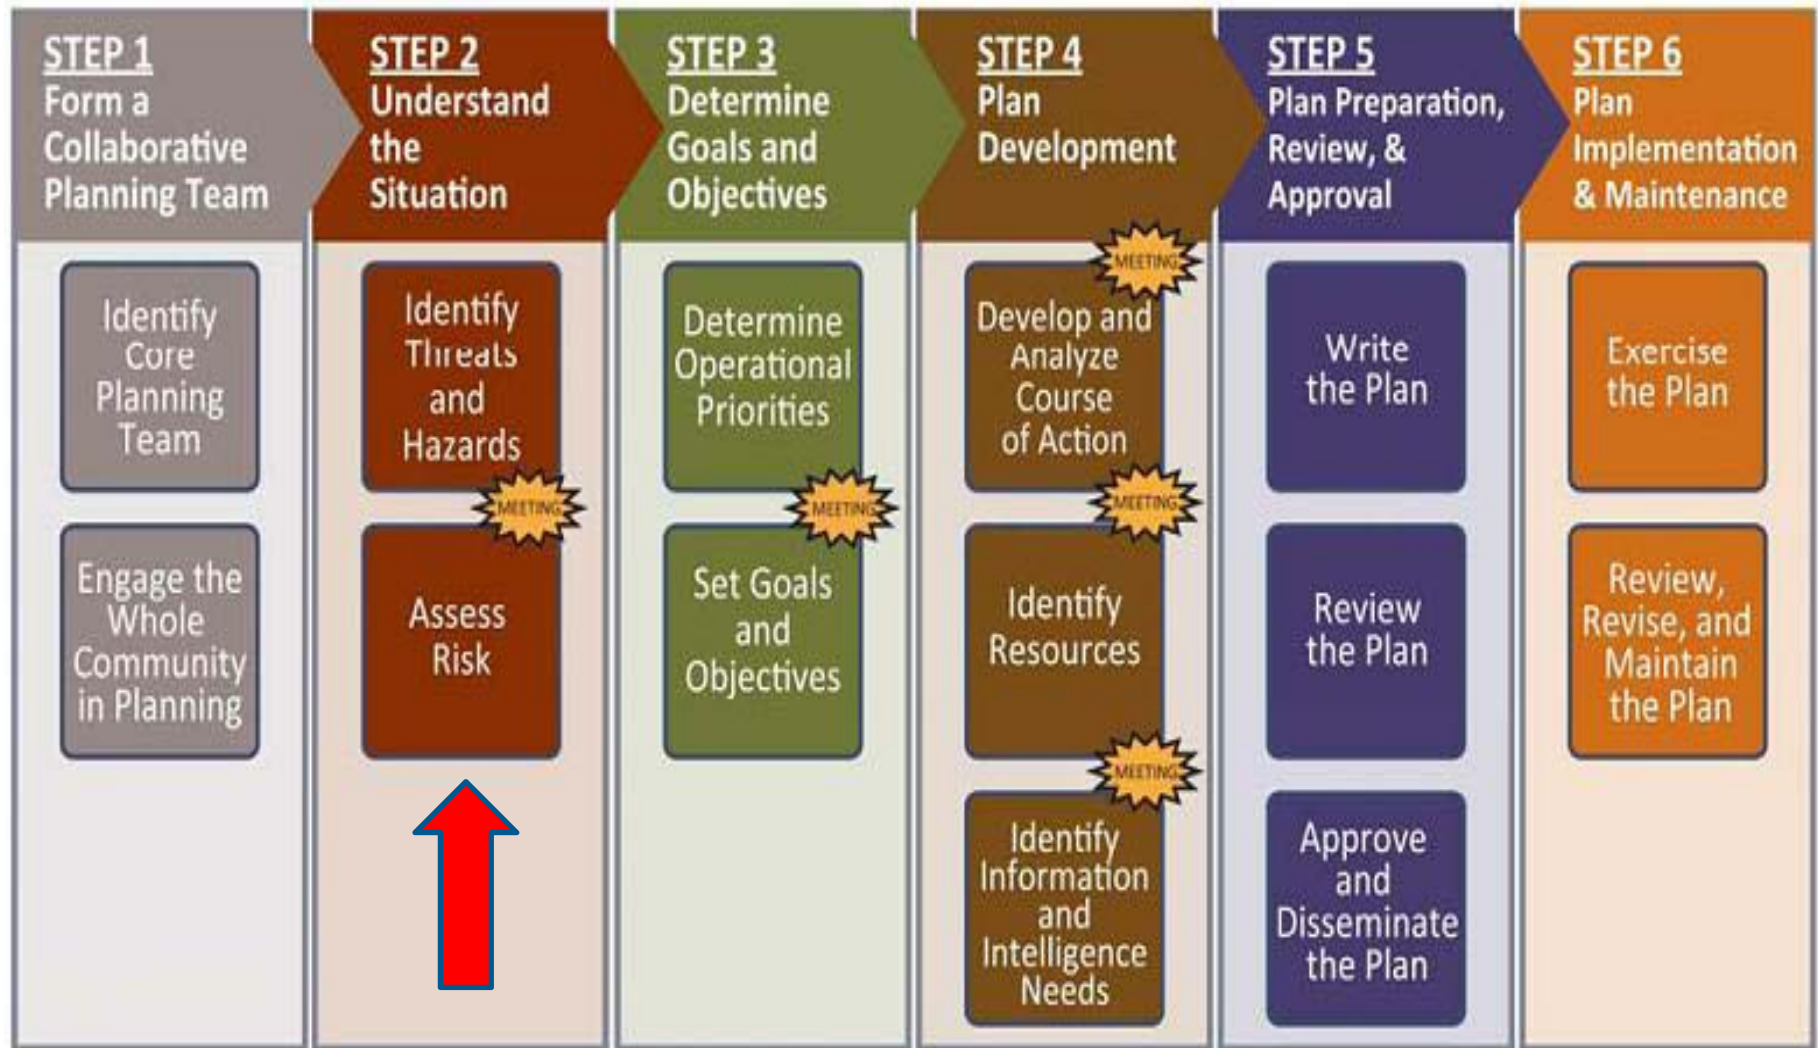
STEP 1
Form a Collaborative Planning Team

Identify Core Planning Team

Engage the Whole Community in Planning

STEP 2
Understand the Situation

Identify Threats and Hazards

MEETING

Assess Risk

STEP 3
Determine Goals and Objectives

Determine Operational Priorities

MEETING

Set Goals and Objectives

STEP 4
Plan Development

MEETING

Develop and Analyze Course of Action

MEETING

Identify Resources

MEETING

Identify Information and Intelligence Needs

STEP 5
Plan Preparation, Review, & Approval

Write the Plan

Review the Plan

Approve and Disseminate the Plan

STEP 6
Plan Implementation & Maintenance

Exercise the Plan

Review, Revise, and Maintain the Plan